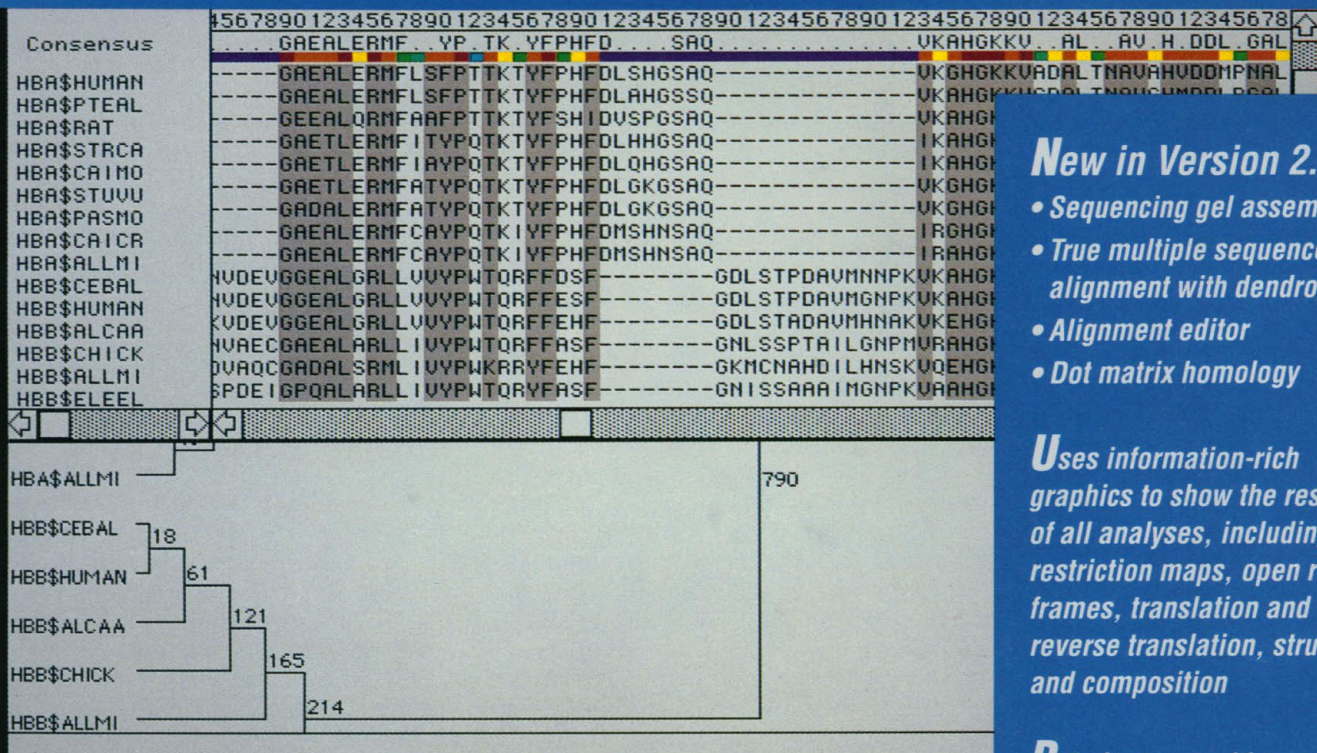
4567890123456789012345678901234567890123456789012345678901234567890123456789012345678

Consensus ....GAEALERMF..YP.TK.YFPHFD....SAQ...............VKAHGKKV..AL..AV.H.DDL.GAL

HBA$HUMAN ----GAEALERMFLSFPTTKTYFPHFDLSHGSAQ---------------VKGHGKKVADALTNAVAHVDDMPNAL
HBA$PTEAL ----GAEALERMFLSFPTTKTYFPHFDLAHGSSQ---------------VKAHGK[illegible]
HBA$RAT ----GEEALQRMFAAFPTTKTYFSHIDVSPGSAQ---------------VKAHGK
HBA$STRCA ----GAETLERMFITYPQTKTYFPHFDLHHGSAQ---------------IKAHGK
HBA$CAIMO ----GAETLERMFIAYPQTKTYFPHFDLQHGSAQ---------------IKAHGK
HBA$STUVU ----GAETLERMFATYPQTKTYFPHFDLGKGSAQ---------------VKGHGK
HBA$PASMO ----GADALERMFATYPQTKTYFPHFDLGKGSAQ---------------VKGHGK
HBA$CAICR ----GAEALERMFCAYPQTKIYFPHFDMSHNSAQ---------------IRGHGK
HBA$ALLMI ----GAEALERMFCAYPQTKIYFPHFDMSHNSAQ---------------IRAHGK
HBB$CEBAL HVDEVGGEALGRLLVVYPWTQRFFDSF--------GDLSTPDAVMNNPKVKAHGK
HBB$HUMAN HVDEVGGEALGRLLVVYPWTQRFFESF--------GDLSTPDAVMGNPKVKAHGK
HBB$ALCAA KVDEVGGEALGRLLVVYPWTQRFFEHF--------GDLSTADAVMHNAKVKEHGK
HBB$CHICK HVAECGAEALARLLIVYPWTQRFFASF--------GNLSSPTAILGNPMVRAHGK
HBB$ALLMI DVAQCGADALSRMLIVYPWKRRYFEHF--------GKMCNAHDILHNSKVQEHGK
HBB$ELEEL SPDEIGPQALARLLIVYPWTQRYFASF--------GNISSAAAIMGNPKVAAHGK

HBA$ALLMI
HBB$CEBAL
18
HBB$HUMAN
61
HBB$ALCAA
121
HBB$CHICK
165
HBB$ALLMI
214
790

New in Version 2.
• Sequencing gel assem
• True multiple sequence alignment with dendro
• Alignment editor
• Dot matrix homology

Uses information-rich graphics to show the res of all analyses, includin restriction maps, open r frames, translation and reverse translation, stru and composition